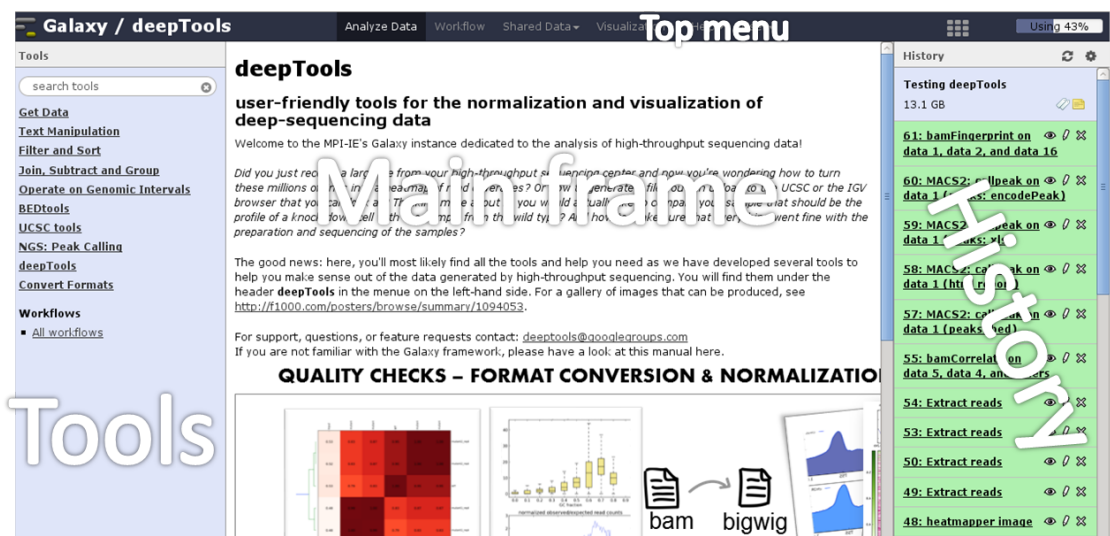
Galaxy / deepTools

Analyze Data  Workflow  Shared Data  Visualiza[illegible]

Top menu

Using 43%

Tools

search tools

Get Data
Text Manipulation
Filter and Sort
Join, Subtract and Group
Operate on Genomic Intervals
BEDtools
UCSC tools
NGS: Peak Calling
deepTools
Convert Formats

Workflows
• All workflows

Tools

deepTools

user-friendly tools for the normalization and visualization of deep-sequencing data

Welcome to the MPI-IE's Galaxy instance dedicated to the analysis of high-throughput sequencing data!

Did you just rec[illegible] a lar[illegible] from your high-throughput s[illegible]quencing center and now you're wondering how to turn these millions o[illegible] in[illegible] a heatmap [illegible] or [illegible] generate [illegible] file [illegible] UCSC or the IGV browser that you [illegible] The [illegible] you would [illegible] you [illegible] that should be the profile of a knock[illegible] wild ty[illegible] went fine with the preparation and sequencing of the samples?

Main frame

The good news: here, you'll most likely find all the tools and help you need as we have developed several tools to help you make sense out of the data generated by high-throughput sequencing. You will find them under the header deepTools in the menue on the left-hand side. For a gallery of images that can be produced, see http://f1000.com/posters/browse/summary/1094053.

For support, questions, or feature requests contact: deeptools@googlegroups.com
If you are not familiar with the Galaxy framework, please have a look at this manual here.

QUALITY CHECKS – FORMAT CONVERSION & NORMALIZATIO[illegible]

normalized observed/expected read counts

bam  bigwig

History

Testing deepTools
13.1 GB

61: bamFingerprint on data 1, data 2, and data 16
60: MACS2: callpeak on data 1 ([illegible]: encodePeak)
59: MACS2: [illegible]peak on data 1 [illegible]
58: MACS2: ca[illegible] on data 1 (ht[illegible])
57: MACS2: ca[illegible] data 1 (peaks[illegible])
55: bamCorrelat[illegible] data 5, data 4, an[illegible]
54: Extract reads
53: Extract reads
50: Extract reads
49: Extract reads
48: heatmapper image

History